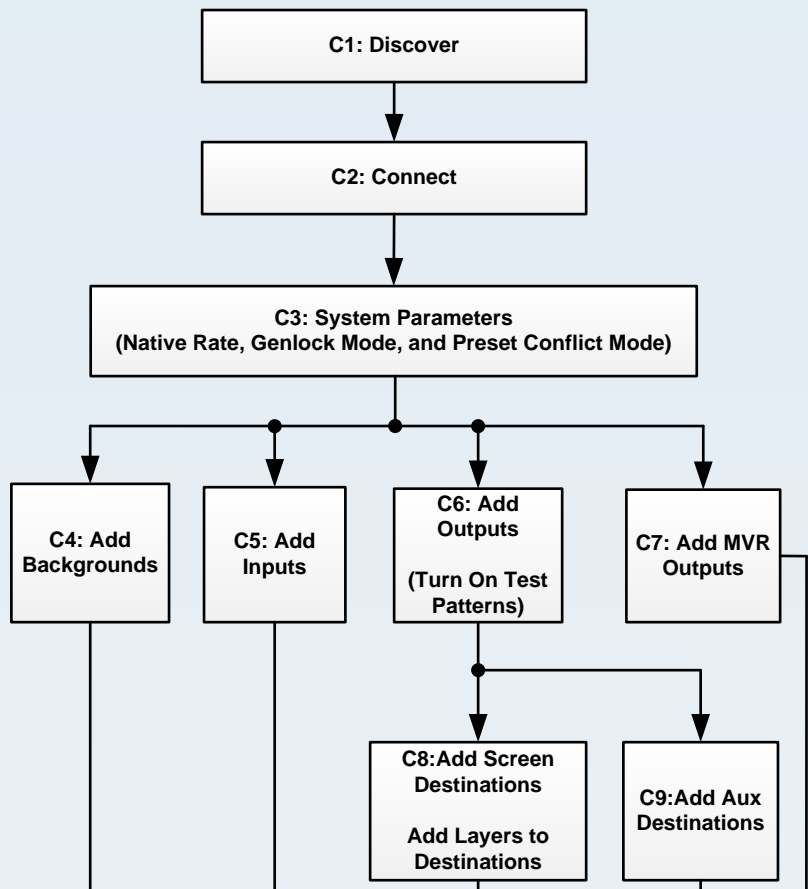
C1: Discover

C2: Connect

C3: System Parameters
(Native Rate, Genlock Mode, and Preset Conflict Mode)

C4: Add Backgrounds

C5: Add Inputs

C6: Add Outputs

(Turn On Test Patterns)

C7: Add MVR Outputs

C8:Add Screen Destinations

Add Layers to Destinations

C9:Add Aux Destinations